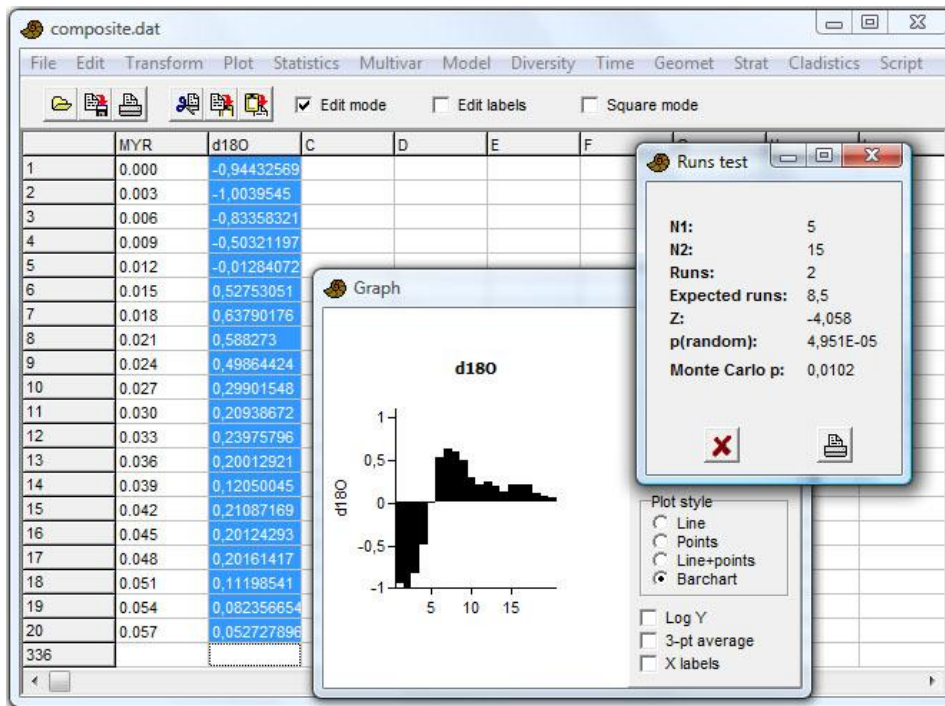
composite.dat

File Edit Transform Plot Statistics Multivar Model Diversity Time Geomet Strat Cladistics Script

Edit mode Edit labels Square mode

| | MYR | d18O | C | D | E | F |
|---|---|---|---|---|---|---|
| 1 | 0.000 | -0,94432569 | | | | |
| 2 | 0.003 | -1,0039545 | | | | |
| 3 | 0.006 | -0,83358321 | | | | |
| 4 | 0.009 | -0,50321197 | | | | |
| 5 | 0.012 | -0,01284072 | | | | |
| 6 | 0.015 | 0,52753051 | | | | |
| 7 | 0.018 | 0,63790176 | | | | |
| 8 | 0.021 | 0,588273 | | | | |
| 9 | 0.024 | 0,49864424 | | | | |
| 10 | 0.027 | 0,29901548 | | | | |
| 11 | 0.030 | 0,20938672 | | | | |
| 12 | 0.033 | 0,23975796 | | | | |
| 13 | 0.036 | 0,20012921 | | | | |
| 14 | 0.039 | 0,12050045 | | | | |
| 15 | 0.042 | 0,21087169 | | | | |
| 16 | 0.045 | 0,20124293 | | | | |
| 17 | 0.048 | 0,20161417 | | | | |
| 18 | 0.051 | 0,11198541 | | | | |
| 19 | 0.054 | 0,082356654 | | | | |
| 20 | 0.057 | 0,052727896 | | | | |
| 336 | | | | | | |

Graph

d18O

1
0,5
0
-0,5
-1
d18O
5 10 15

Plot style
Line
Points
Line+points
Barchart

Log Y
3-pt average
X labels

Runs test

N1: 5
N2: 15
Runs: 2
Expected runs: 8,5
Z: -4,058
p(random): 4,951E-05
Monte Carlo p: 0,0102